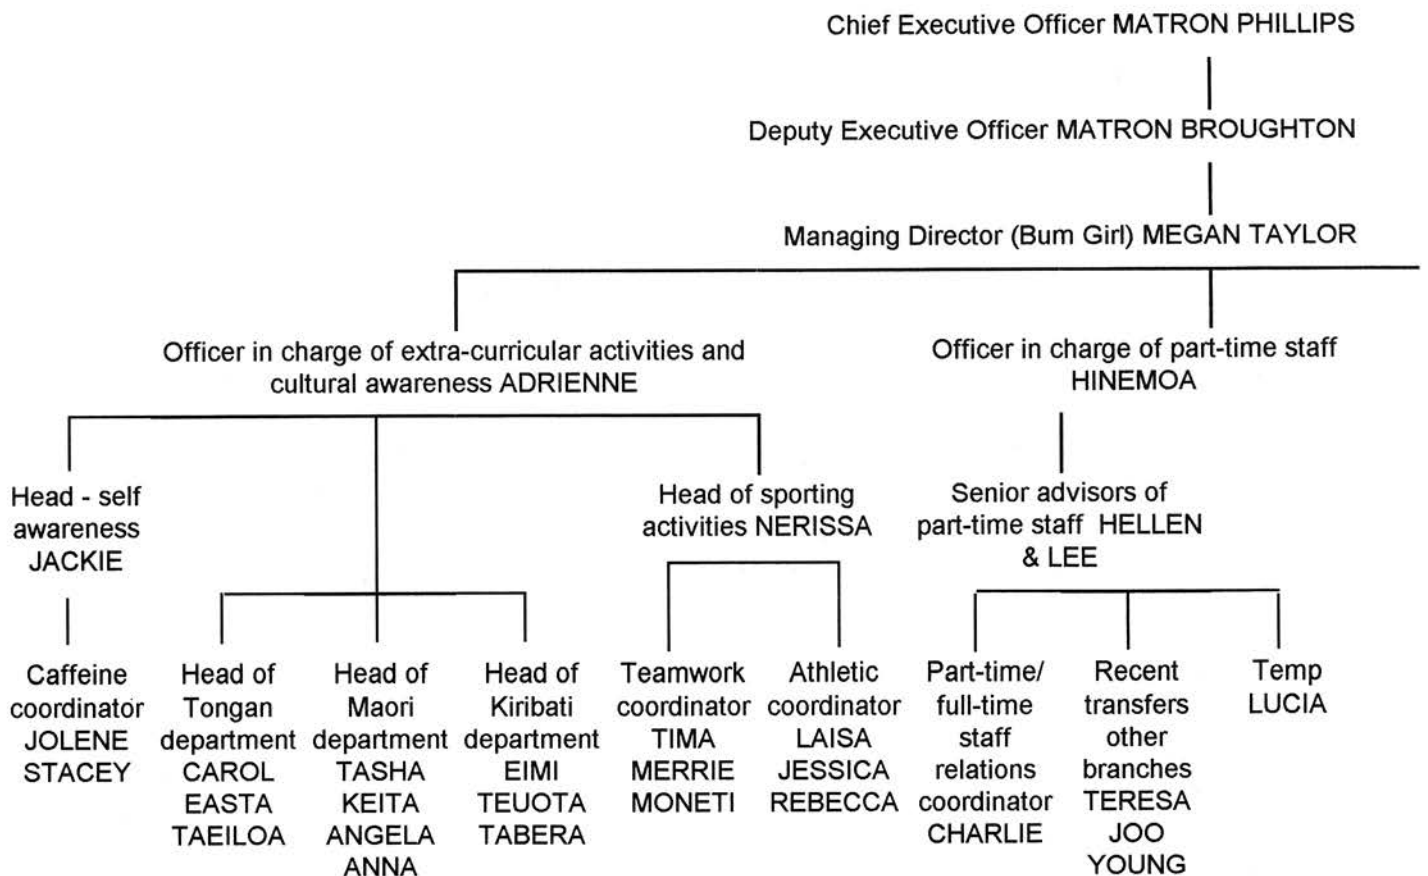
Chief Executive Officer MATRON PHILLIPS

Deputy Executive Officer MATRON BROUGHTON

Managing Director (Bum Girl) MEGAN TAYLOR

Officer in charge of extra-curricular activities and cultural awareness ADRIENNE

Officer in charge of part-time staff HINEMOA

Head - self awareness JACKIE

Head of sporting activities NERISSA

Senior advisors of part-time staff HELLEN & LEE

Caffeine coordinator JOLENE STACEY

Head of Tongan department CAROL EASTA TAEILOA

Head of Maori department TASHA KEITA ANGELA ANNA

Head of Kiribati department EIMI TEUOTA TABERA

Teamwork coordinator TIMA MERRIE MONETI

Athletic coordinator LAISA JESSICA REBECCA

Part-time/ full-time staff relations coordinator CHARLIE

Recent transfers other branches TERESA JOO YOUNG

Temp LUCIA